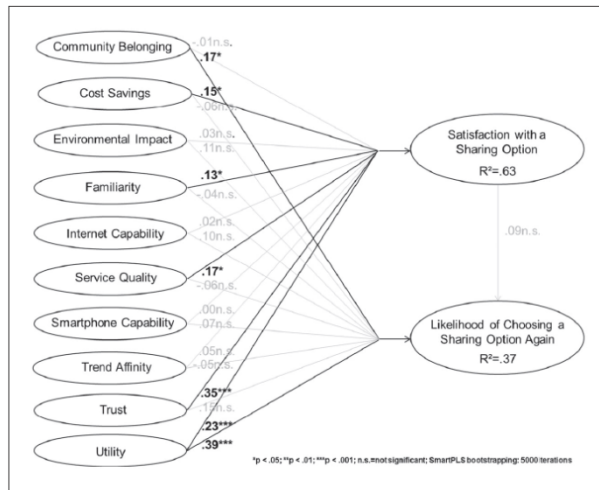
Community Belonging
.01n.s.
.17*
Cost Savings
.15*
-.06n.s.
Environmental Impact
.03n.s.
.11n.s.
Familiarity
.13*
-.04n.s.
Internet Capability
.02n.s.
.10n.s.
Service Quality
.17*
-.06n.s.
Smartphone Capability
.00n.s.
.07n.s.
Trend Affinity
.05n.s.
-.05n.s.
Trust
.35***
.15n.s.
Utility
.23***
.39***

Satisfaction with a Sharing Option
R²=.63

.09n.s.

Likelihood of Choosing a Sharing Option Again
R²=.37

*p < .05; **p < .01; ***p < .001; n.s.=not significant; SmartPLS bootstrapping: 5000 iterations